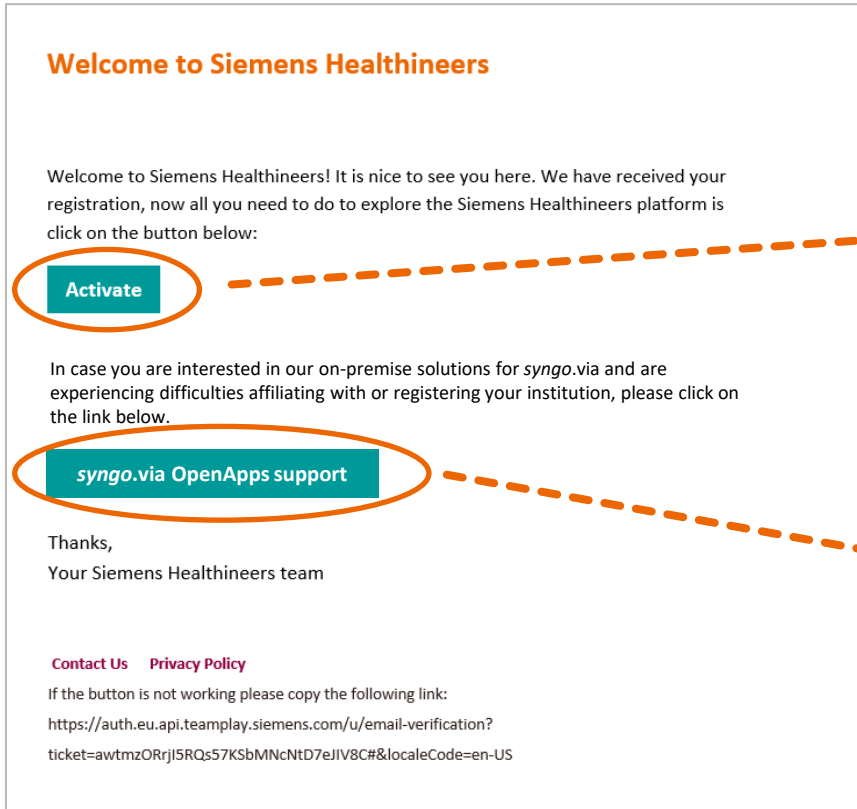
Welcome to Siemens Healthineers

Welcome to Siemens Healthineers! It is nice to see you here. We have received your registration, now all you need to do to explore the Siemens Healthineers platform is click on the button below:

Activate

In case you are interested in our on-premise solutions for syngo.via and are experiencing difficulties affiliating with or registering your institution, please click on the link below.

syngo.via OpenApps support

Thanks,
Your Siemens Healthineers team

Contact Us Privacy Policy

If the button is not working please copy the following link:

https://auth.eu.api.teamplay.siemens.com/u/email-verification?ticket=awtmzORrjI5RQs57KSbMNcNtD7eJIV8C#&localeCode=en-US